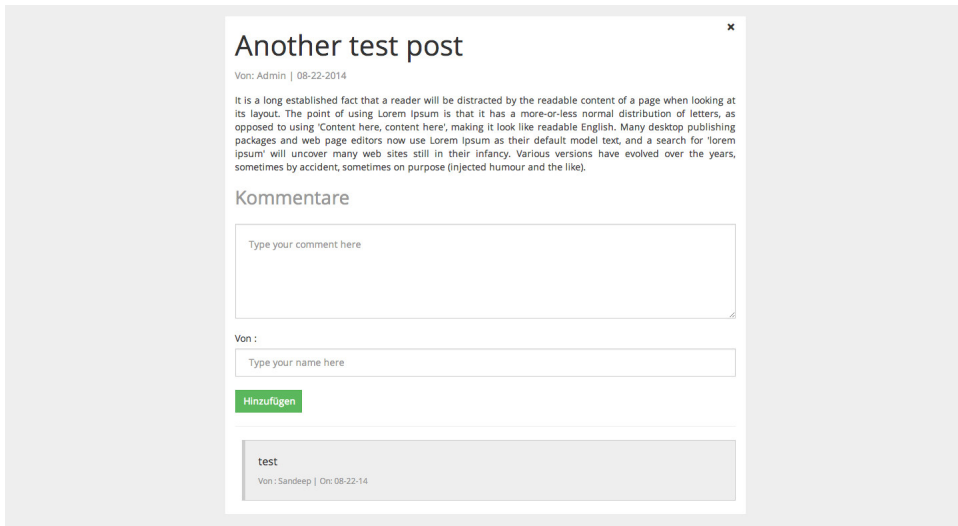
×

Another test post

Von: Admin | 08-22-2014

It is a long established fact that a reader will be distracted by the readable content of a page when looking at its layout. The point of using Lorem Ipsum is that it has a more-or-less normal distribution of letters, as opposed to using 'Content here, content here', making it look like readable English. Many desktop publishing packages and web page editors now use Lorem Ipsum as their default model text, and a search for 'lorem ipsum' will uncover many web sites still in their infancy. Various versions have evolved over the years, sometimes by accident, sometimes on purpose (injected humour and the like).

Kommentare

Type your comment here

Von :

Type your name here

Hinzufügen

test

Von : Sandeep | On: 08-22-14